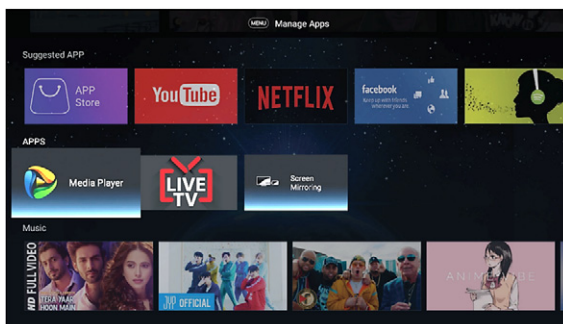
MENU Manage Apps

Suggested APP

APP Store

YouTube

NETFLIX

facebook
Keep up with friends faster whenever you are

APPS

Media Player

LIVE TV

Screen Mirroring

Music

HD FULL VIDEO

TERA YAAR HOON MAIN

JYP OFFICIAL

ANIMEVIBE